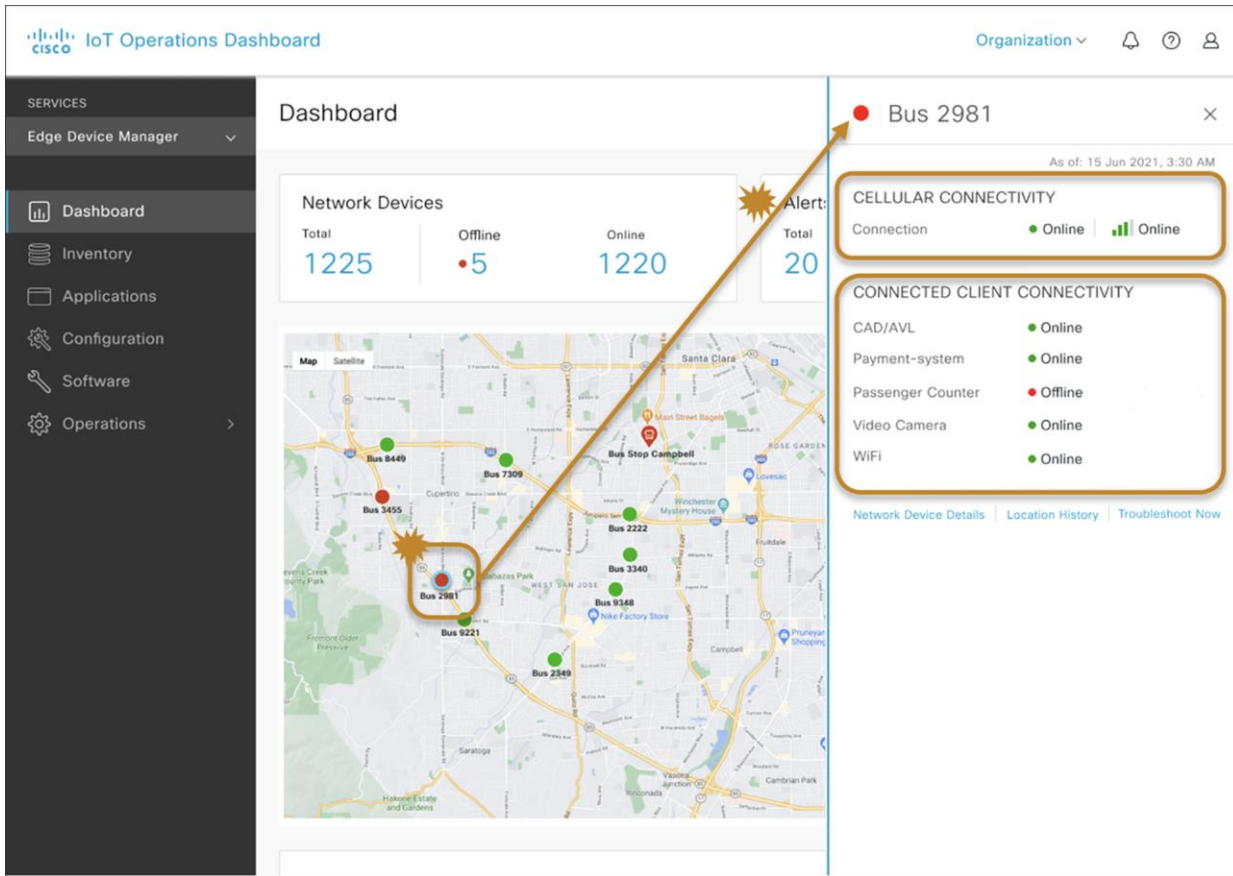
cisco IoT Operations Dashboard

Organization

SERVICES

Edge Device Manager

Dashboard

Inventory

Applications

Configuration

Software

Operations

Dashboard

Network Devices

Total
1225

Offline
5

Online
1220

Alerts
Total
20

Map Satellite

Santa Clara

Main Street Bagels

Bus Stop Campbell

Bus 8449

Bus 7309

Cupertino

Bus 3455

Winchester Mystery House

Bus 2222

Bus 3340

Bus 2981

WEST SAN JOSE

Bus 9348

Nike Factory Store

Bus 9221

Bus 2349

Campbell

Saratoga

Cambrian Park

Bus 2981

As of: 15 Jun 2021, 3:30 AM

CELLULAR CONNECTIVITY

Connection Online Online

CONNECTED CLIENT CONNECTIVITY

| | |
|---|---|
| CAD/AVL | Online |
| Payment-system | Online |
| Passenger Counter | Offline |
| Video Camera | Online |
| WiFi | Online |

Network Device Details | Location History | Troubleshoot Now